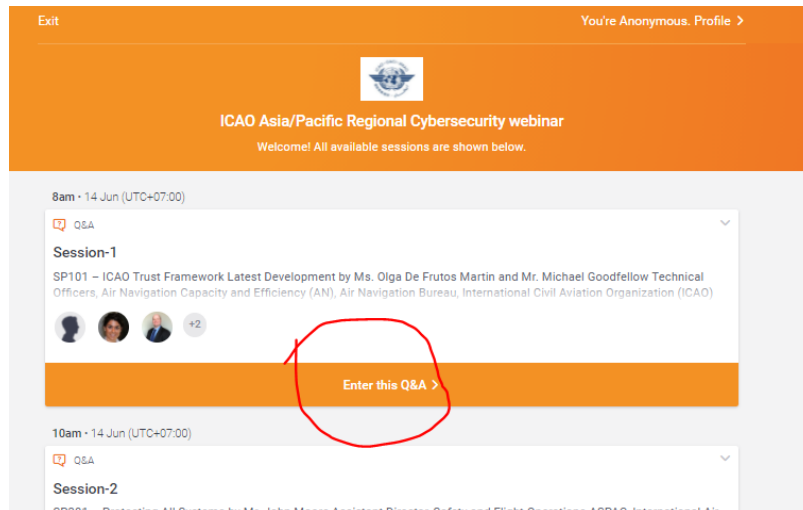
Exit

You're Anonymous. Profile >

ICAO Asia/Pacific Regional Cybersecurity webinar

Welcome! All available sessions are shown below.

8am • 14 Jun (UTC+07:00)

Q&A

Session-1

SP101 – ICAO Trust Framework Latest Development by Ms. Olga De Frutos Martin and Mr. Michael Goodfellow Technical Officers, Air Navigation Capacity and Efficiency (AN), Air Navigation Bureau, International Civil Aviation Organization (ICAO)

+2

Enter this Q&A >

10am • 14 Jun (UTC+07:00)

Q&A

Session-2

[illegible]